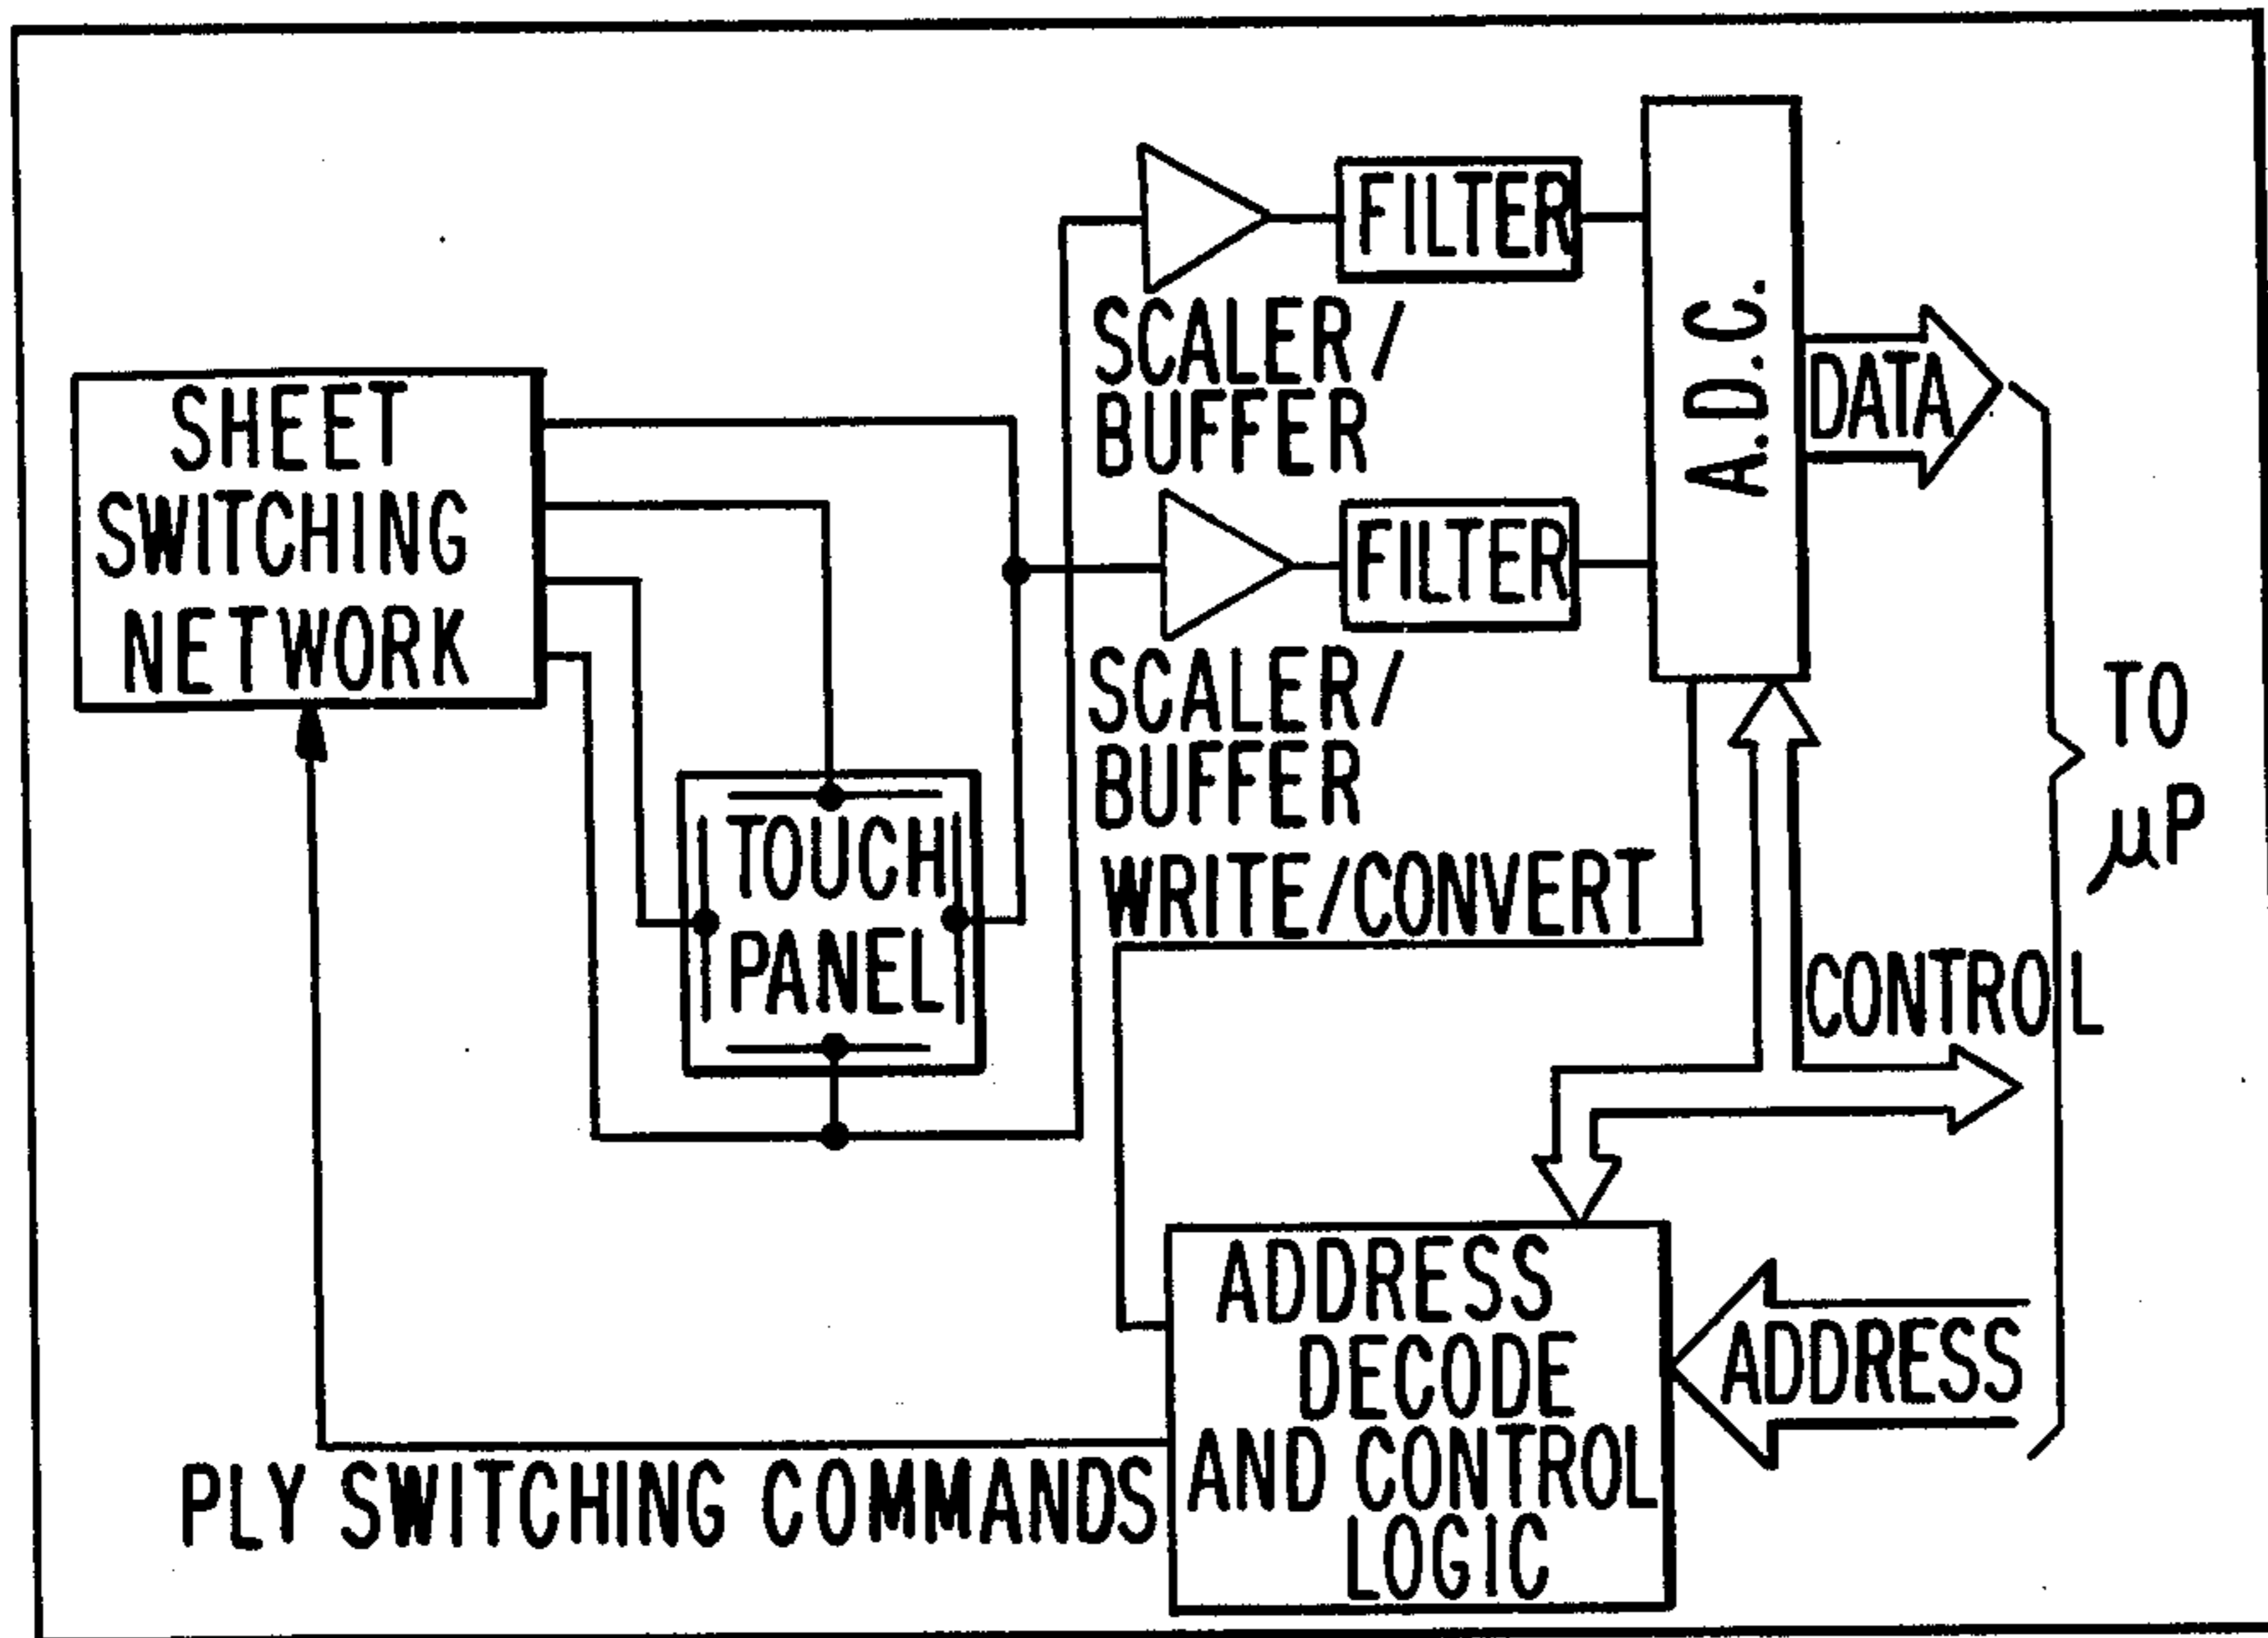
SHEET SWITCHING NETWORK

SCALER/ BUFFER

FILTER

SCALER/ BUFFER

FILTER

A.D.C.

DATA

TOUCH PANEL

WRITE/CONVERT

CONTROL

TO $\mu P$

ADDRESS DECODE AND CONTROL LOGIC

ADDRESS

PLY SWITCHING COMMANDS